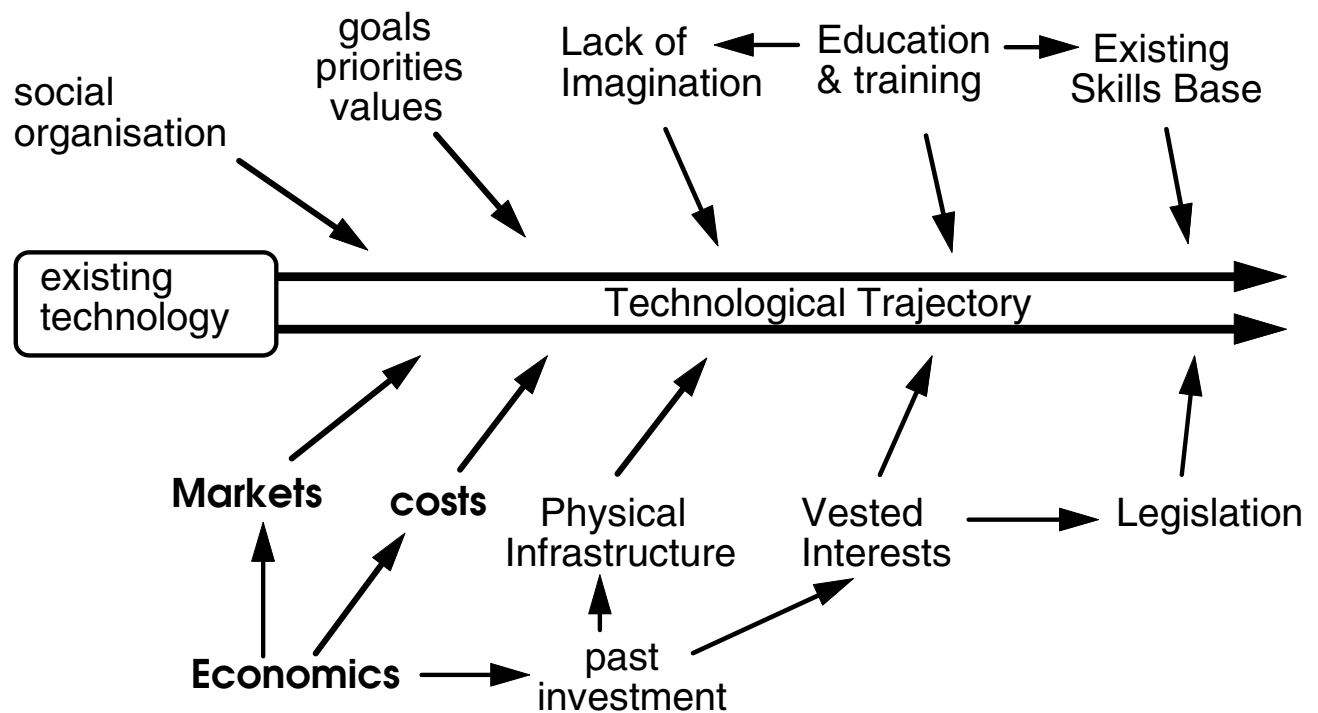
social organisation

goals priorities values

Lack of Imagination

Education & training

Existing Skills Base

existing technology

Technological Trajectory

Markets

costs

Physical Infrastructure

Vested Interests

Legislation

Economics

past investment